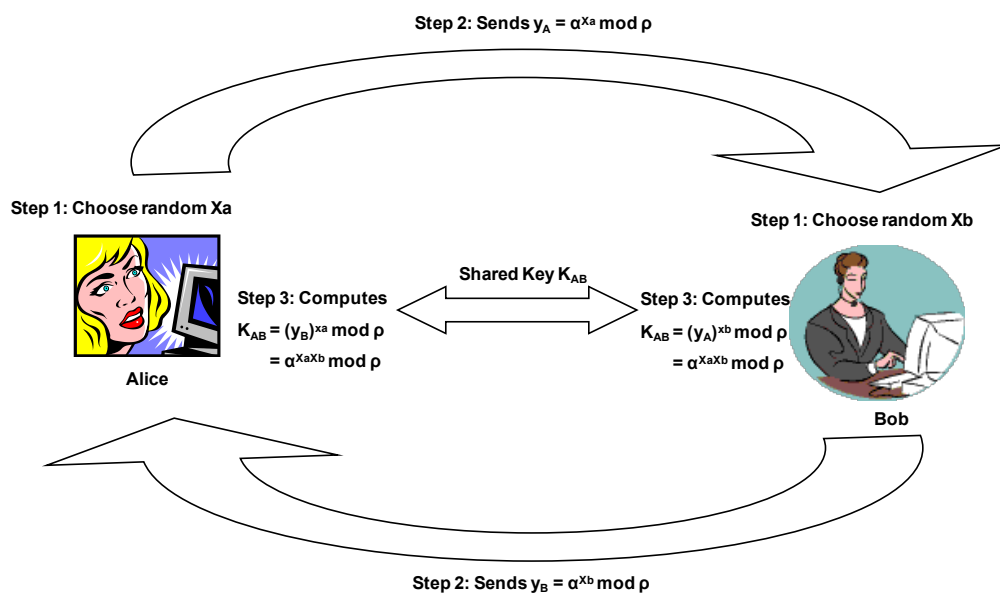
Step 2: Sends $y_A = \alpha^{Xa} \bmod \rho$

Step 1: Choose random Xa

Step 1: Choose random Xb

Shared Key $K_{AB}$

Step 3: Computes
$K_{AB} = (y_B)^{xa} \bmod \rho$
$= \alpha^{XaXb} \bmod \rho$

Alice

Step 3: Computes
$K_{AB} = (y_A)^{xb} \bmod \rho$
$= \alpha^{XaXb} \bmod \rho$

Bob

Step 2: Sends $y_B = \alpha^{Xb} \bmod \rho$